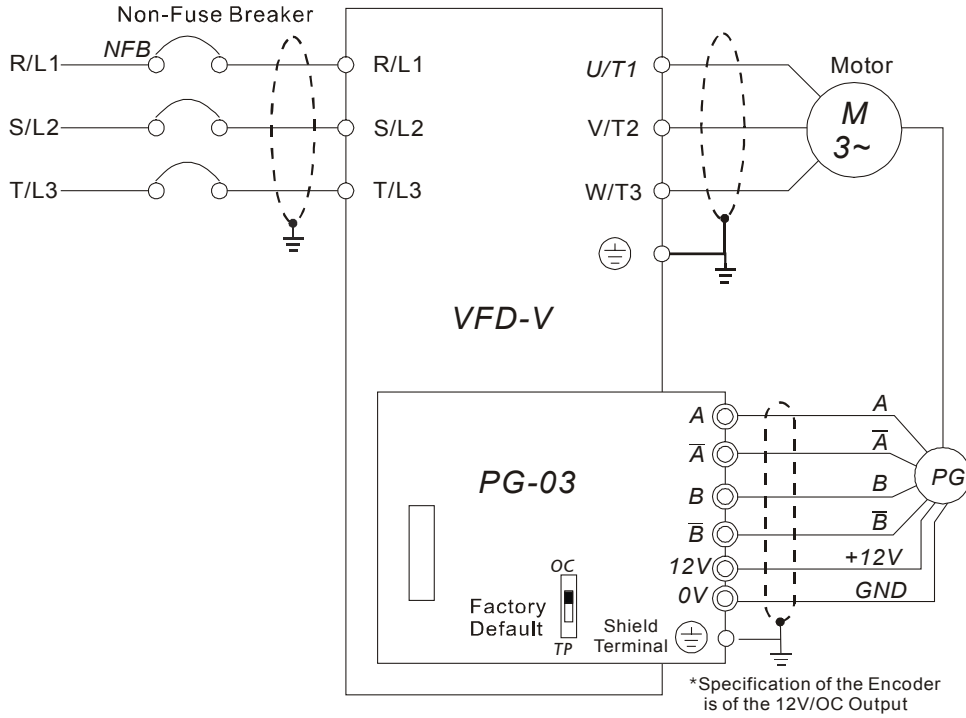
Non-Fuse Breaker

R/L1 NFB

S/L2

T/L3

R/L1

S/L2

T/L3

U/T1

V/T2

W/T3

Motor

M
3~

VFD-V

PG-03

A

$\overline{A}$

B

$\overline{B}$

12V

0V

A

$\overline{A}$

B

$\overline{B}$

+12V

GND

PG

OC

TP

Factory Default

Shield Terminal

*Specification of the Encoder is of the 12V/OC Output